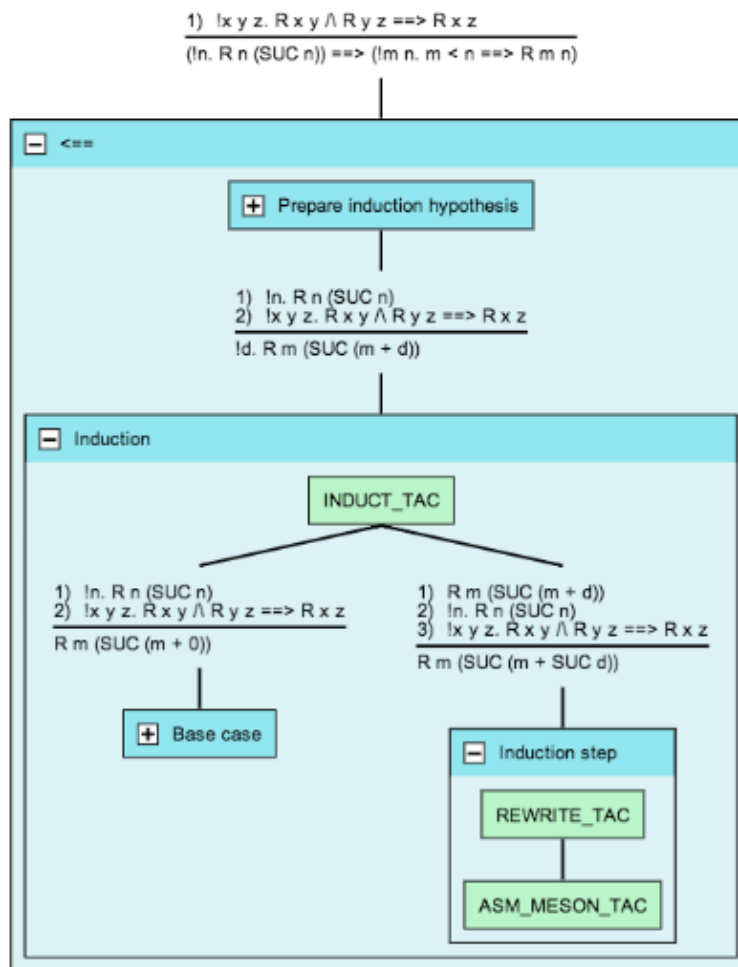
1) !x y z. R x y /\ R y z ==> R x z

(!n. R n (SUC n)) ==> (!m n. m < n ==> R m n)

<==

Prepare induction hypothesis

1) !n. R n (SUC n)
2) !x y z. R x y /\ R y z ==> R x z

!d. R m (SUC (m + d))

Induction

INDUCT_TAC

1) !n. R n (SUC n)
2) !x y z. R x y /\ R y z ==> R x z

R m (SUC (m + 0))

Base case

1) R m (SUC (m + d))
2) !n. R n (SUC n)
3) !x y z. R x y /\ R y z ==> R x z

R m (SUC (m + SUC d))

Induction step

REWRITE_TAC

ASM_MESON_TAC